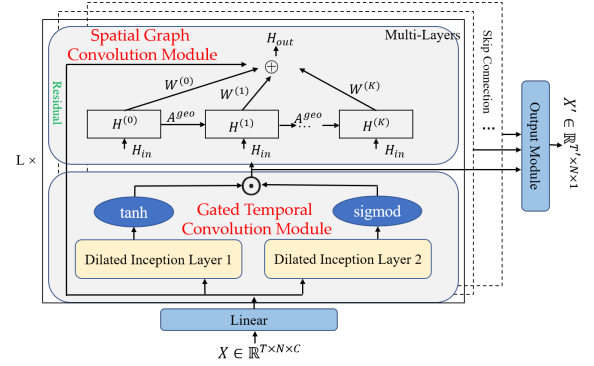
Spatial Graph Convolution Module

Multi-Layers

Skip Connection

Residual

$H_{out}$

$\oplus$

$W^{(0)}$

$W^{(1)}$

$W^{(K)}$

$H^{(0)}$

$A^{geo}$

$H^{(1)}$

$A^{geo}$ $\cdots$

$H^{(K)}$

$H_{in}$

$H_{in}$

$H_{in}$

L ×

$\odot$

tanh

Gated Temporal Convolution Module

sigmod

Dilated Inception Layer 1

Dilated Inception Layer 2

Linear

$X \in \mathbb{R}^{T \times N \times C}$

Output Module

$X' \in \mathbb{R}^{T' \times N \times 1}$

⋮